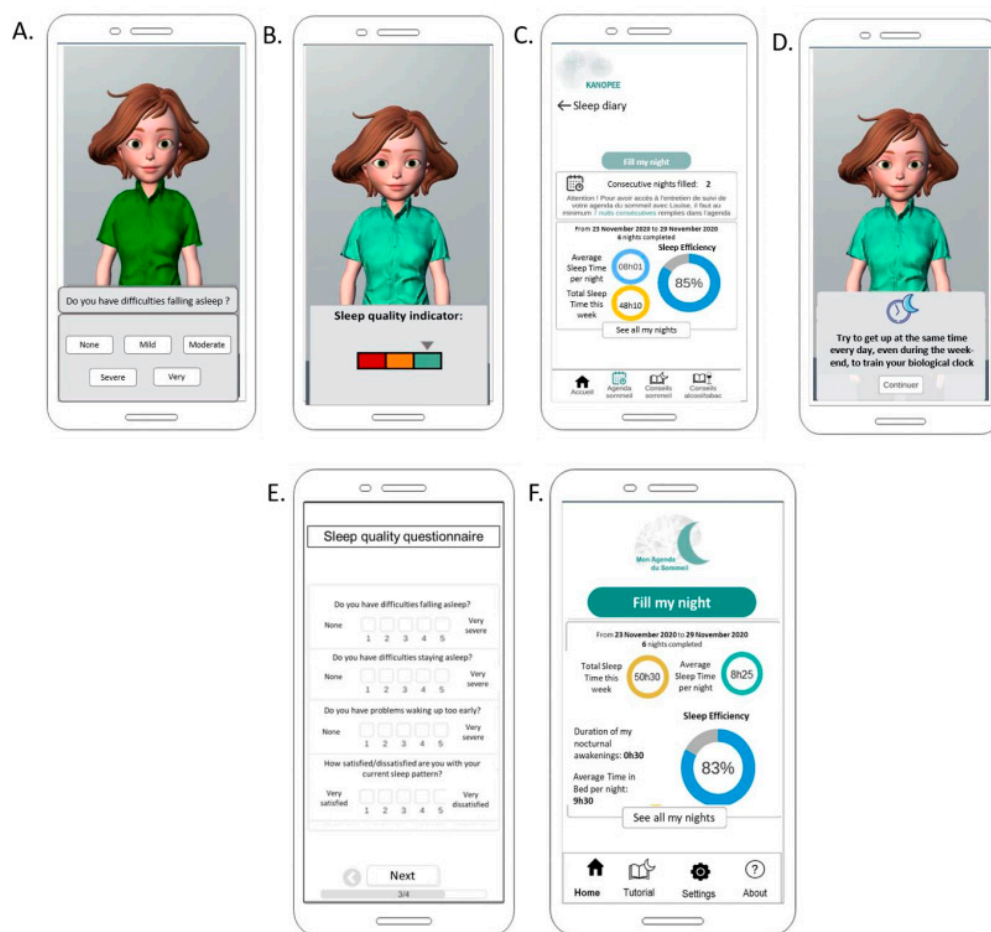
A.

Do you have difficulties falling asleep ?

None

Mild

Moderate

Severe

Very

B.

Sleep quality indicator:

C.

KANOPEE

← Sleep diary

Fill my night

Consecutive nights filled: 2

Attention ! Pour avoir accès à l'entretien de suivi de votre agenda du sommeil avec Louise, il faut au minimum 7 nuits consécutives remplies dans l'agenda

From 23 November 2020 to 29 November 2020
6 nights completed

Average Sleep Time per night

08h01

Sleep Efficiency

85%

Total Sleep Time this week

48h10

See all my nights

Accueil

Agenda sommeil

Conseils sommeil

Conseils alcool/tabac

D.

Try to get up at the same time every day, even during the weekend, to train your biological clock

Continuer

E.

Sleep quality questionnaire

Do you have difficulties falling asleep?

None 1 2 3 4 5 Very severe

Do you have difficulties staying asleep?

None 1 2 3 4 5 Very severe

Do you have problems waking up too early?

None 1 2 3 4 5 Very severe

How satisfied/dissatisfied are you with your current sleep pattern?

Very satisfied 1 2 3 4 5 Very dissatisfied

Next

3/4

F.

Mon Agenda du Sommeil

Fill my night

From 23 November 2020 to 29 November 2020
6 nights completed

Total Sleep Time this week

50h30

Average Sleep Time per night

8h25

Sleep Efficiency

Duration of my nocturnal awakenings: 0h30

83%

Average Time in Bed per night: 9h30

See all my nights

Home

Tutorial

Settings

About